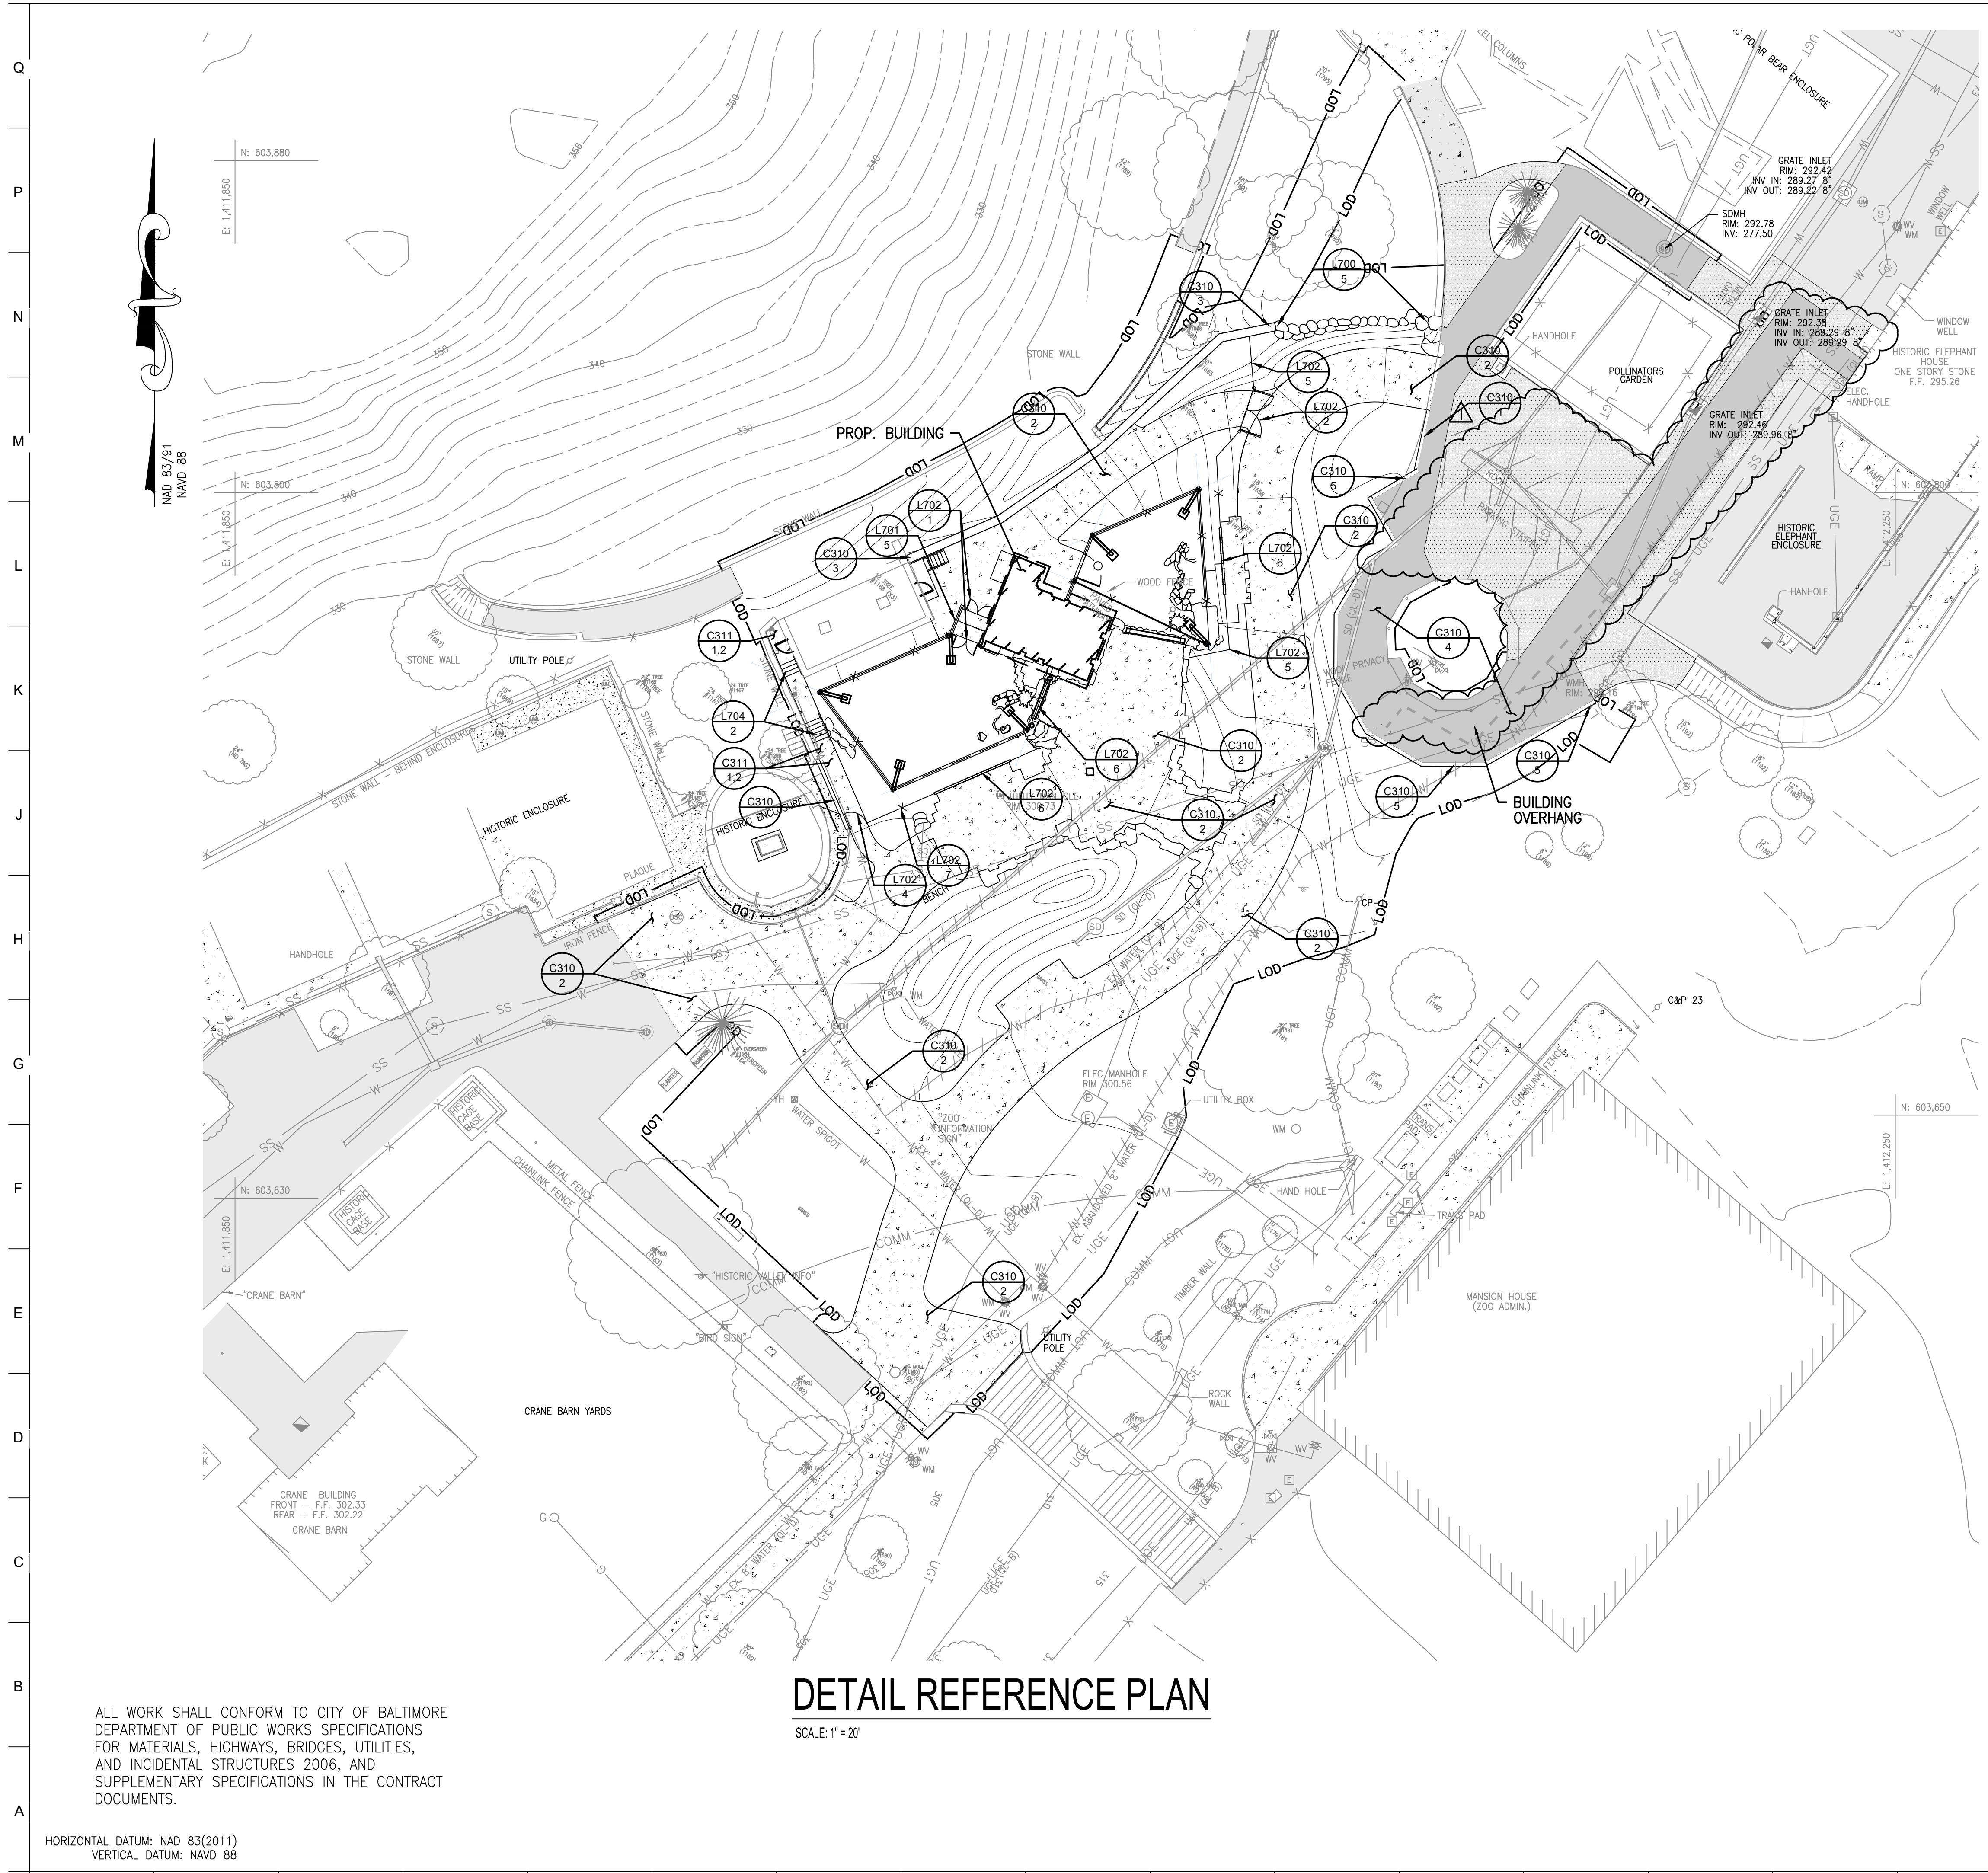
Q

P

N

M

L

K

J

H

G

F

E

D

C

B

A

NAD 83/91
NAVD 88

N: 603,880
E: 1,411,850

N: 603,800
E: 1,411,850

N: 603,630
E: 1,411,850

N: 603,800
E: 1,412,250

N: 603,650
E: 1,412,250

POLAR BEAR ENCLOSURE

GRATE INLET
RIM: 292.42
INV IN: 289.27 8"
INV OUT: 289.22 8"

SDMH
RIM: 292.78
INV: 277.50

WINDOW WELL

GRATE INLET
RIM: 292.38
INV IN: 289.29 8"
INV OUT: 289.29 8"

WINDOW WELL

HISTORIC ELEPHANT HOUSE
ONE STORY STONE
F.F. 295.26

ELEC. HANDHOLE

GRATE INLET
RIM: 292.46
INV OUT: 289.96 8"

HANDHOLE

POLLINATORS GARDEN

HISTORIC ELEPHANT ENCLOSURE

HANDHOLE

STONE WALL

PROP. BUILDING

WOOD FENCE

WOOD PRIVACY FENCE

STONE WALL

UTILITY POLE

STONE WALL

STONE WALL - BEHIND ENCLOSURE

HISTORIC ENCLOSURE

HISTORIC ENCLOSURE

PLAQUE

IRON FENCE

BENCH

HANDHOLE

BUILDING OVERHANG

CP

C&P 23

ELEC MANHOLE
RIM 300.56

UTILITY BOX

WM

HAND HOLE

TRANS PAD

CHAINLINK FENCE

"ZOO INFORMATION SIGN"

WATER SPIGOT

HISTORIC CAGE BASE

HISTORIC CAGE BASE

METAL FENCE

CHAINLINK FENCE

"HISTORIC VALLEY INFO"

"CRANE BARN"

"BIRD SIGN"

CRANE BARN YARDS

UTILITY POLE

TIMBER WALL

ROCK WALL

MANSION HOUSE
(ZOO ADMIN.)

CRANE BUILDING
FRONT - F.F. 302.33
REAR - F.F. 302.22
CRANE BARN

L700 5
C310 3
L702 5
L702 2
C310 2
C310 2
C310
C310 5
C310 2
L702 1
L701 5
C310 3
L702 6
C311 1,2
C310 4
L702 5
L704 2
C311 1,2
C310 2
L702 6
C310 2
L702 6
C310 5
C310 5
C310
L702 7
L702 4
C310 2
C310 2
C310 2
C310 2

LOD

DETAIL REFERENCE PLAN

SCALE: 1" = 20'

ALL WORK SHALL CONFORM TO CITY OF BALTIMORE DEPARTMENT OF PUBLIC WORKS SPECIFICATIONS FOR MATERIALS, HIGHWAYS, BRIDGES, UTILITIES, AND INCIDENTAL STRUCTURES 2006, AND SUPPLEMENTARY SPECIFICATIONS IN THE CONTRACT DOCUMENTS.

HORIZONTAL DATUM: NAD 83(2011)
VERTICAL DATUM: NAVD 88